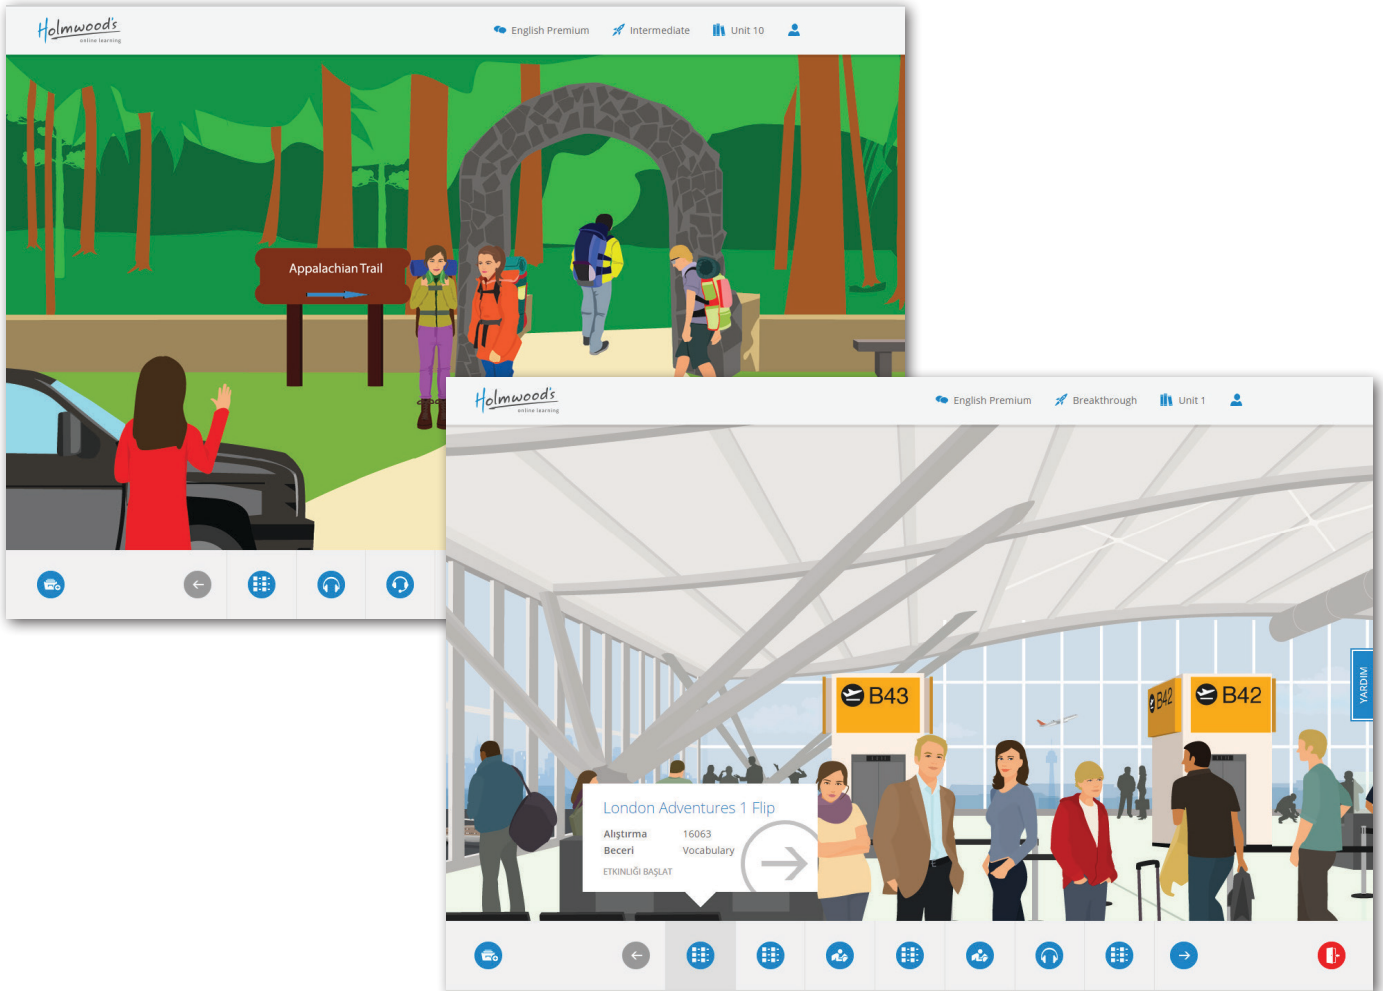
Holmwood's online learning

English Premium Intermediate Unit 10

Appalachian Trail

Holmwood's online learning

English Premium Breakthrough Unit 1

B43

B42

B42

YARDIM

London Adventures 1 Flip

| Alıştırma | 16063 |
|---|---|
| Beceri | Vocabulary |

ETKİNLİĞİ BAŞLAT